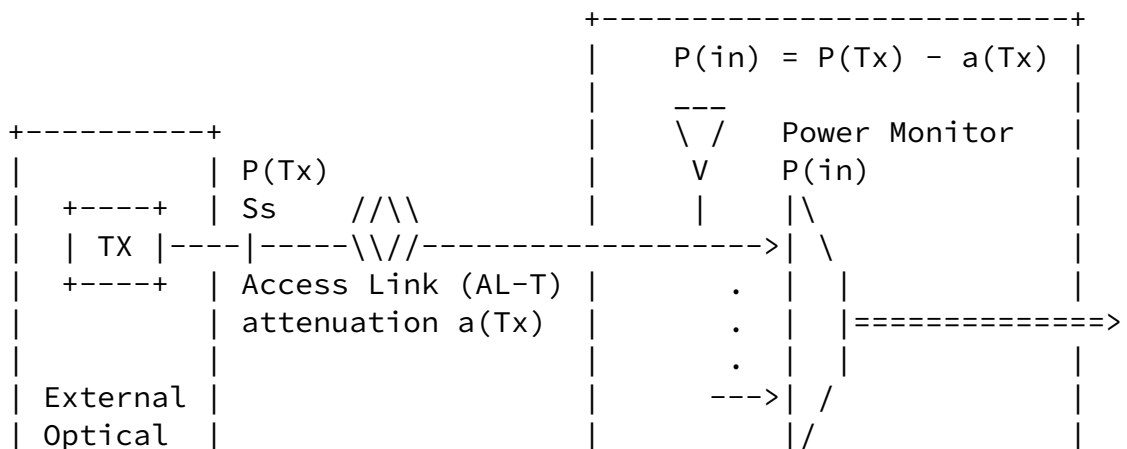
+-------------------------+
|    P(in) = P(Tx) - a(Tx) |
|    ___                  |
+----------+                       |    \ /   Power Monitor  |
|          | P(Tx)                 |     V    P(in)          |
|  +----+  | Ss    //\\            |     |    |\             |
|  | TX |----|-----\\//------------------->| \            |
|  +----+  | Access Link (AL-T)    |     .    |  |           |
|          | attenuation a(Tx)     |     .    |  |==============>
|          |                       |     .    |  |           |
| External |                       |     --->| /            |
| Optical  |                       |          |/             |